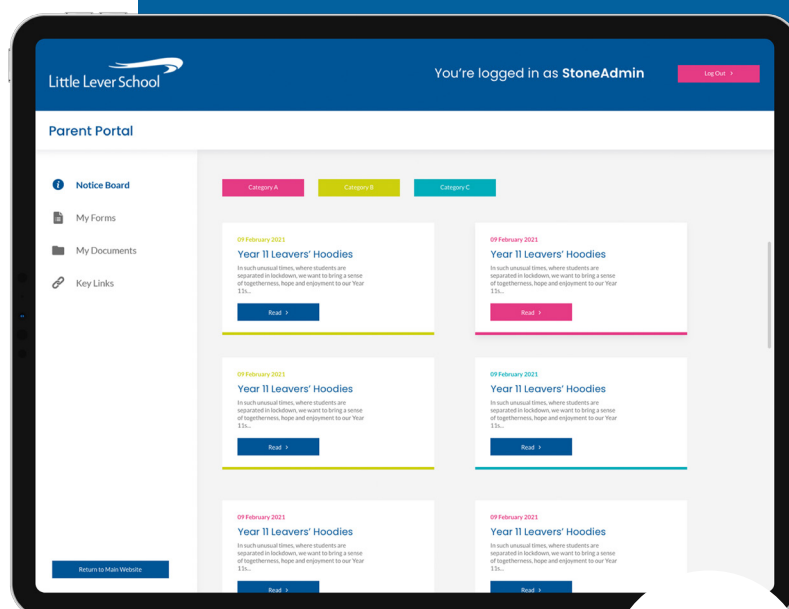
Little Lever School

You're logged in as **StoneAdmin**

Log Out >

Parent Portal

Notice Board

My Forms

My Documents

Key Links

Return to Main Website

Category A

Category B

Category C

09 February 2021

Year 11 Leavers' Hoodies

In such unusual times, where students are separated in lockdown, we want to bring a sense of togetherness, hope and enjoyment to our Year 11s...

Read >

09 February 2021

Year 11 Leavers' Hoodies

In such unusual times, where students are separated in lockdown, we want to bring a sense of togetherness, hope and enjoyment to our Year 11s...

Read >

09 February 2021

Year 11 Leavers' Hoodies

In such unusual times, where students are separated in lockdown, we want to bring a sense of togetherness, hope and enjoyment to our Year 11s...

Read >

09 February 2021

Year 11 Leavers' Hoodies

In such unusual times, where students are separated in lockdown, we want to bring a sense of togetherness, hope and enjoyment to our Year 11s...

Read >

09 February 2021

Year 11 Leavers' Hoodies

In such unusual times, where students are separated in lockdown, we want to bring a sense of togetherness, hope and enjoyment to our Year 11s...

Read >

09 February 2021

Year 11 Leavers' Hoodies

In such unusual times, where students are separated in lockdown, we want to bring a sense of togetherness, hope and enjoyment to our Year 11s...

Read >